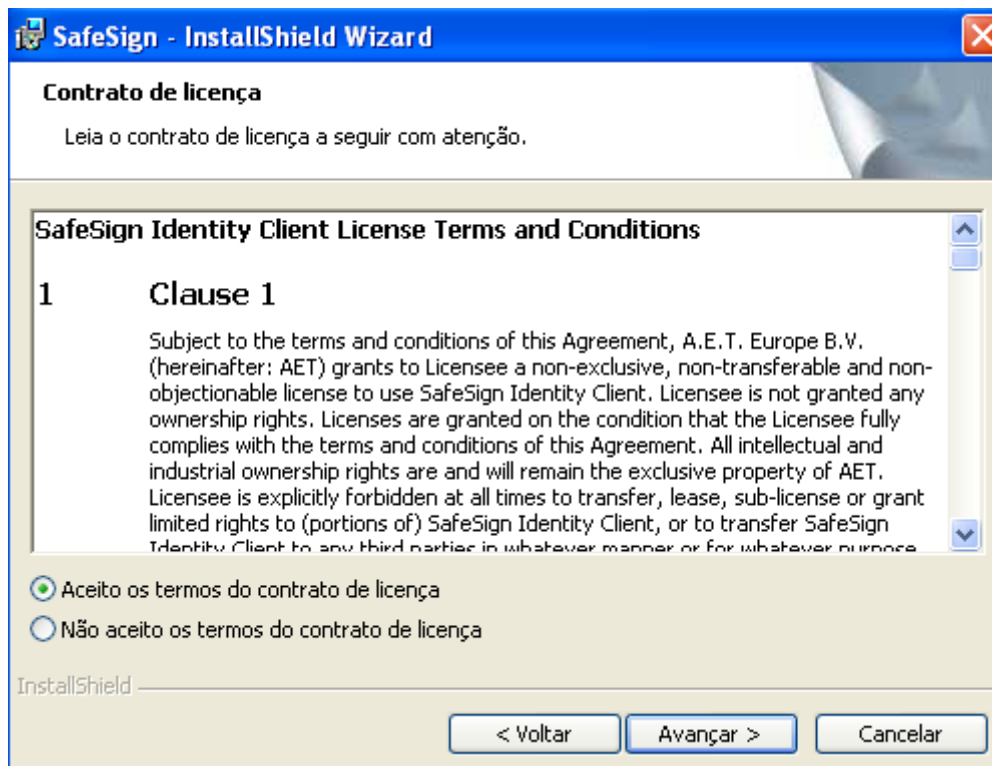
SafeSign - InstallShield Wizard

Contrato de licença

Leia o contrato de licença a seguir com atenção.

SafeSign Identity Client License Terms and Conditions

1 Clause 1

Subject to the terms and conditions of this Agreement, A.E.T. Europe B.V. (hereinafter: AET) grants to Licensee a non-exclusive, non-transferable and non-objectionable license to use SafeSign Identity Client. Licensee is not granted any ownership rights. Licenses are granted on the condition that the Licensee fully complies with the terms and conditions of this Agreement. All intellectual and industrial ownership rights are and will remain the exclusive property of AET. Licensee is explicitly forbidden at all times to transfer, lease, sub-license or grant limited rights to (portions of) SafeSign Identity Client, or to transfer SafeSign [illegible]

Aceito os termos do contrato de licença

Não aceito os termos do contrato de licença

InstallShield

< Voltar

Avançar >

Cancelar